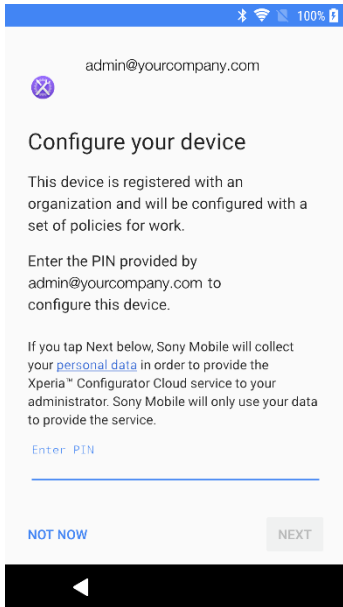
100%

admin@yourcompany.com

Configure your device

This device is registered with an organization and will be configured with a set of policies for work.

Enter the PIN provided by admin@yourcompany.com to configure this device.

If you tap Next below, Sony Mobile will collect your personal data in order to provide the Xperia™ Configurator Cloud service to your administrator. Sony Mobile will only use your data to provide the service.

Enter PIN

NOT NOW

NEXT